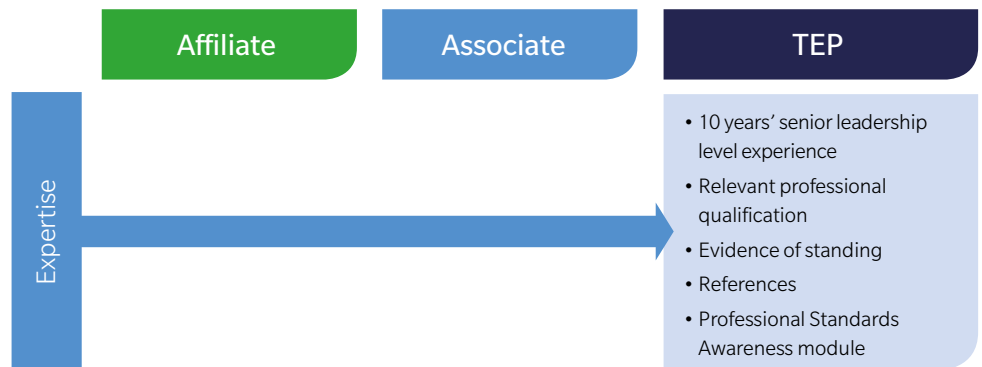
Affiliate

Associate

TEP

Expertise

• 10 years' senior leadership level experience
• Relevant professional qualification
• Evidence of standing
• References
• Professional Standards Awareness module